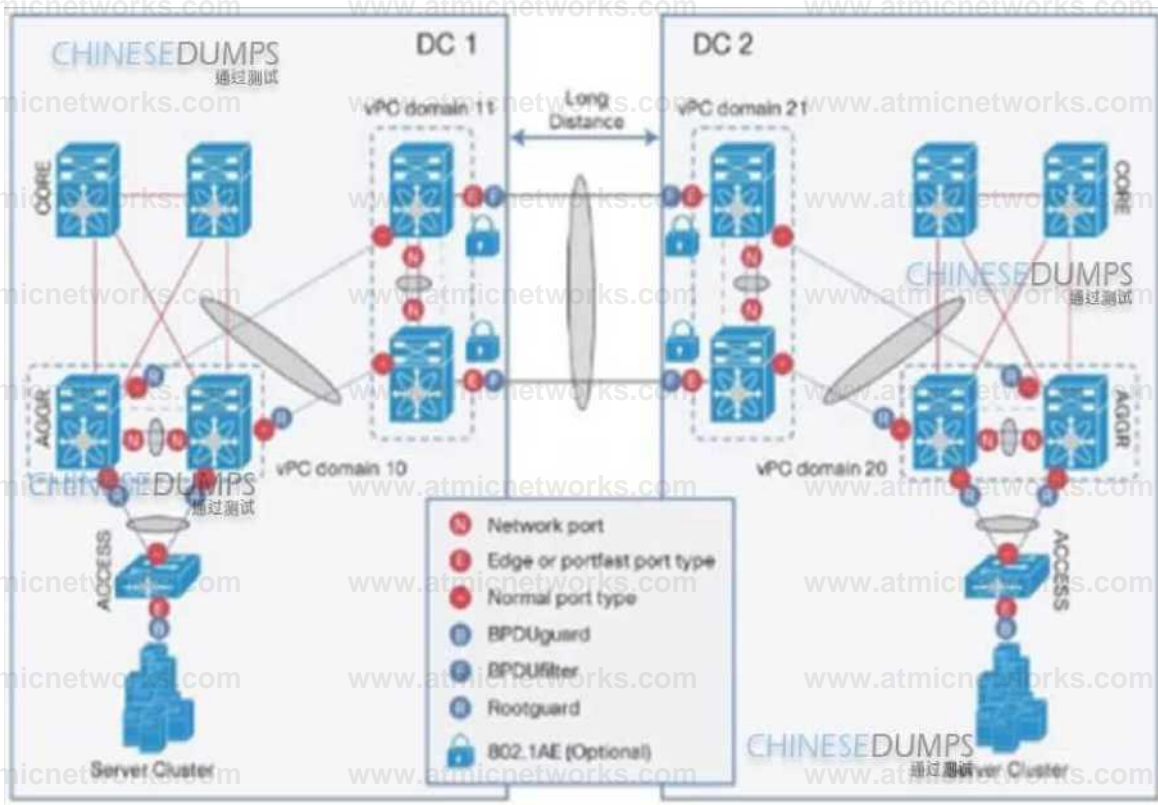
DC 1

DC 2

CHINESEDUMPS 通过测试

www.atmicnetworks.com

Long Distance

vPC domain 11

vPC domain 21

CORE

CORE

AGGR

AGGR

vPC domain 10

vPC domain 20

ACCESS

ACCESS

Server Cluster

Server Cluster

N Network port
E Edge or portfast port type
Normal port type
B BPDUguard
F BPDUfilter
R Rootguard
802.1AE (Optional)